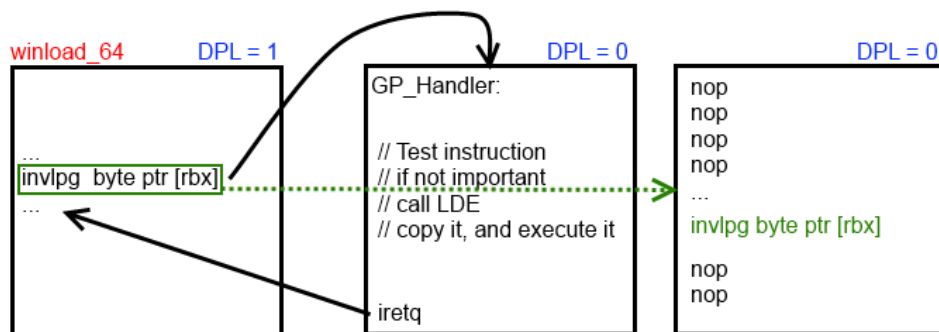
winload_64 DPL = 1

...
invlpg byte ptr [rbx]
...

DPL = 0

GP_Handler:

// Test instruction
// if not important
// call LDE
// copy it, and execute it

iretq

DPL = 0

nop
nop
nop
nop
...
invlpg byte ptr [rbx]

nop
nop